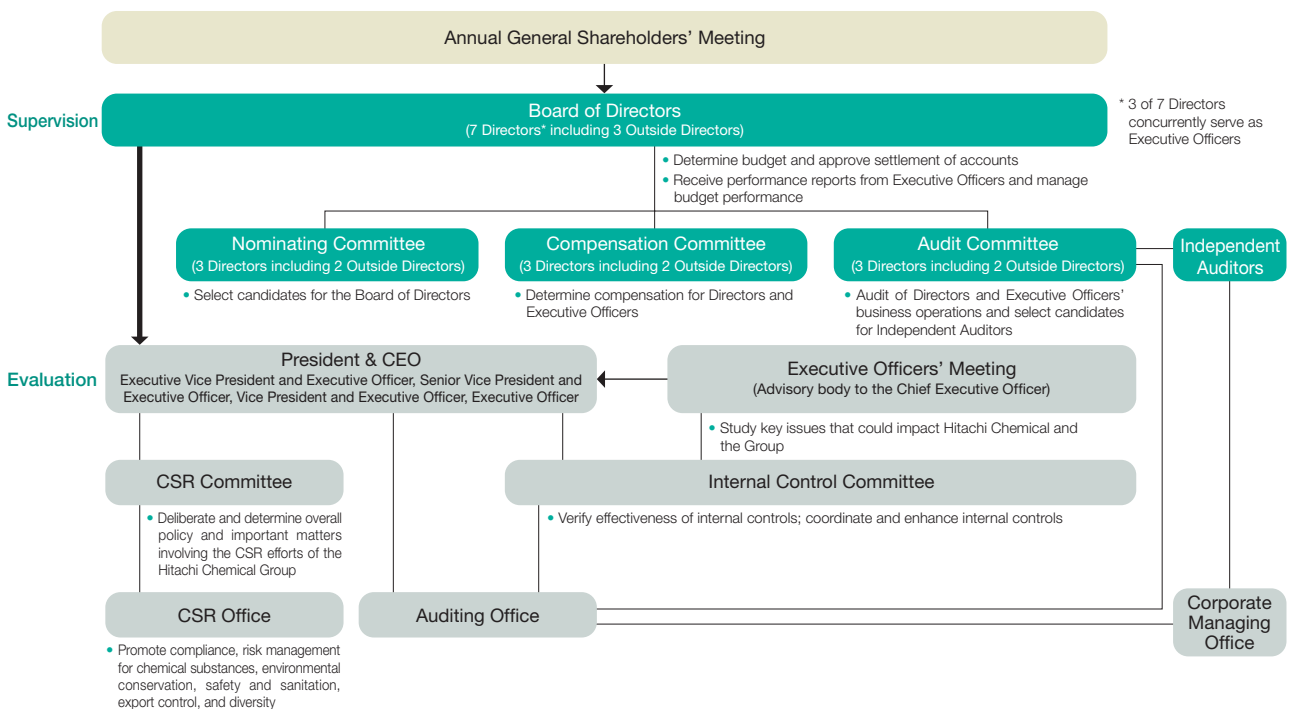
Annual General Shareholders' Meeting

Supervision

Board of Directors
(7 Directors* including 3 Outside Directors)

* 3 of 7 Directors concurrently serve as Executive Officers

• Determine budget and approve settlement of accounts
• Receive performance reports from Executive Officers and manage budget performance

Nominating Committee
(3 Directors including 2 Outside Directors)
• Select candidates for the Board of Directors

Compensation Committee
(3 Directors including 2 Outside Directors)
• Determine compensation for Directors and Executive Officers

Audit Committee
(3 Directors including 2 Outside Directors)
• Audit of Directors and Executive Officers' business operations and select candidates for Independent Auditors

Independent Auditors

Evaluation

President & CEO
Executive Vice President and Executive Officer, Senior Vice President and Executive Officer, Vice President and Executive Officer, Executive Officer

Executive Officers' Meeting
(Advisory body to the Chief Executive Officer)
• Study key issues that could impact Hitachi Chemical and the Group

CSR Committee
• Deliberate and determine overall policy and important matters involving the CSR efforts of the Hitachi Chemical Group

Internal Control Committee
• Verify effectiveness of internal controls; coordinate and enhance internal controls

CSR Office
• Promote compliance, risk management for chemical substances, environmental conservation, safety and sanitation, export control, and diversity

Auditing Office

Corporate Managing Office